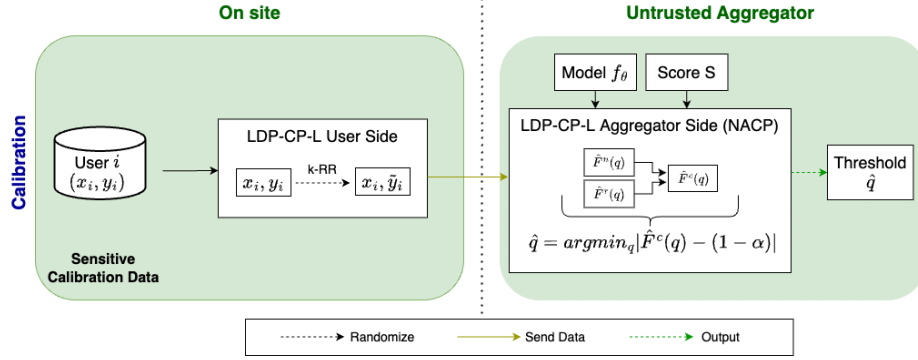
On site

Untrusted Aggregator

Calibration

User $i$
$(x_i, y_i)$

Sensitive Calibration Data

LDP-CP-L User Side

$x_i, y_i$

k-RR

$x_i, \tilde{y}_i$

Model $f_\theta$

Score S

LDP-CP-L Aggregator Side (NACP)

$\hat{F}^n(q)$

$\hat{F}^r(q)$

$\hat{F}^c(q)$

$\hat{q} = argmin_q|\hat{F}^c(q) - (1-\alpha)|$

Threshold
$\hat{q}$

Randomize

Send Data

Output